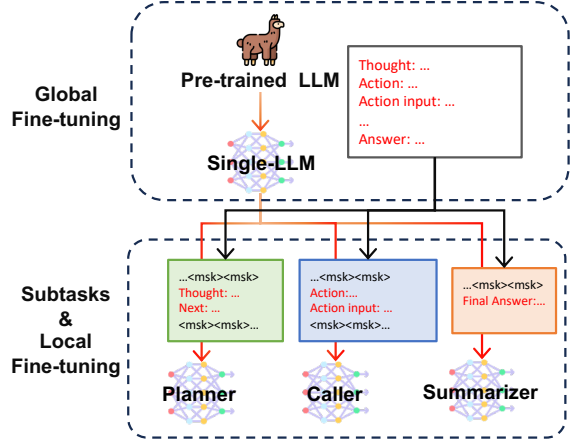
Global Fine-tuning

Pre-trained LLM

Thought: ...
Action: ...
Action input: ...
...
Answer: ...

Single-LLM

Subtasks & Local Fine-tuning

...<msk><msk>
Thought: ...
Next: ...
<msk><msk>...

...<msk><msk>
Action:...
Action input: ...
<msk><msk>...

...<msk><msk>
Final Answer:...

Planner

Caller

Summarizer